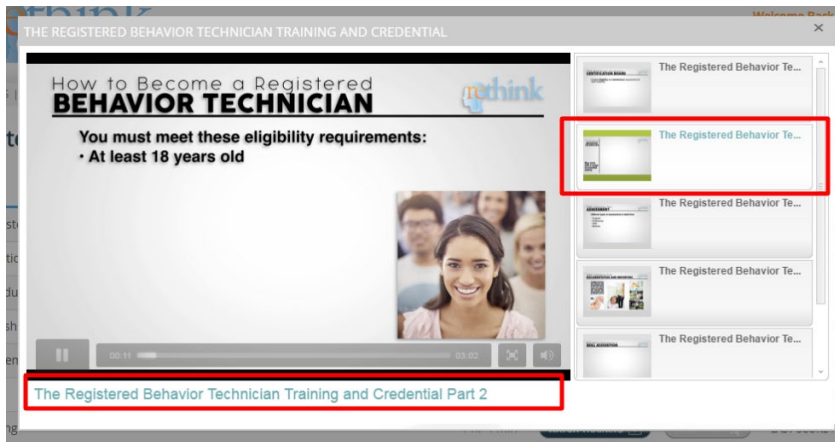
THE REGISTERED BEHAVIOR TECHNICIAN TRAINING AND CREDENTIAL

×

How to Become a Registered
BEHAVIOR TECHNICIAN

rethink

You must meet these eligibility requirements:
• At least 18 years old

00:11

03:02

The Registered Behavior Technician Training and Credential Part 2

The Registered Behavior Te...

The Registered Behavior Te...

The Registered Behavior Te...

The Registered Behavior Te...

The Registered Behavior Te...